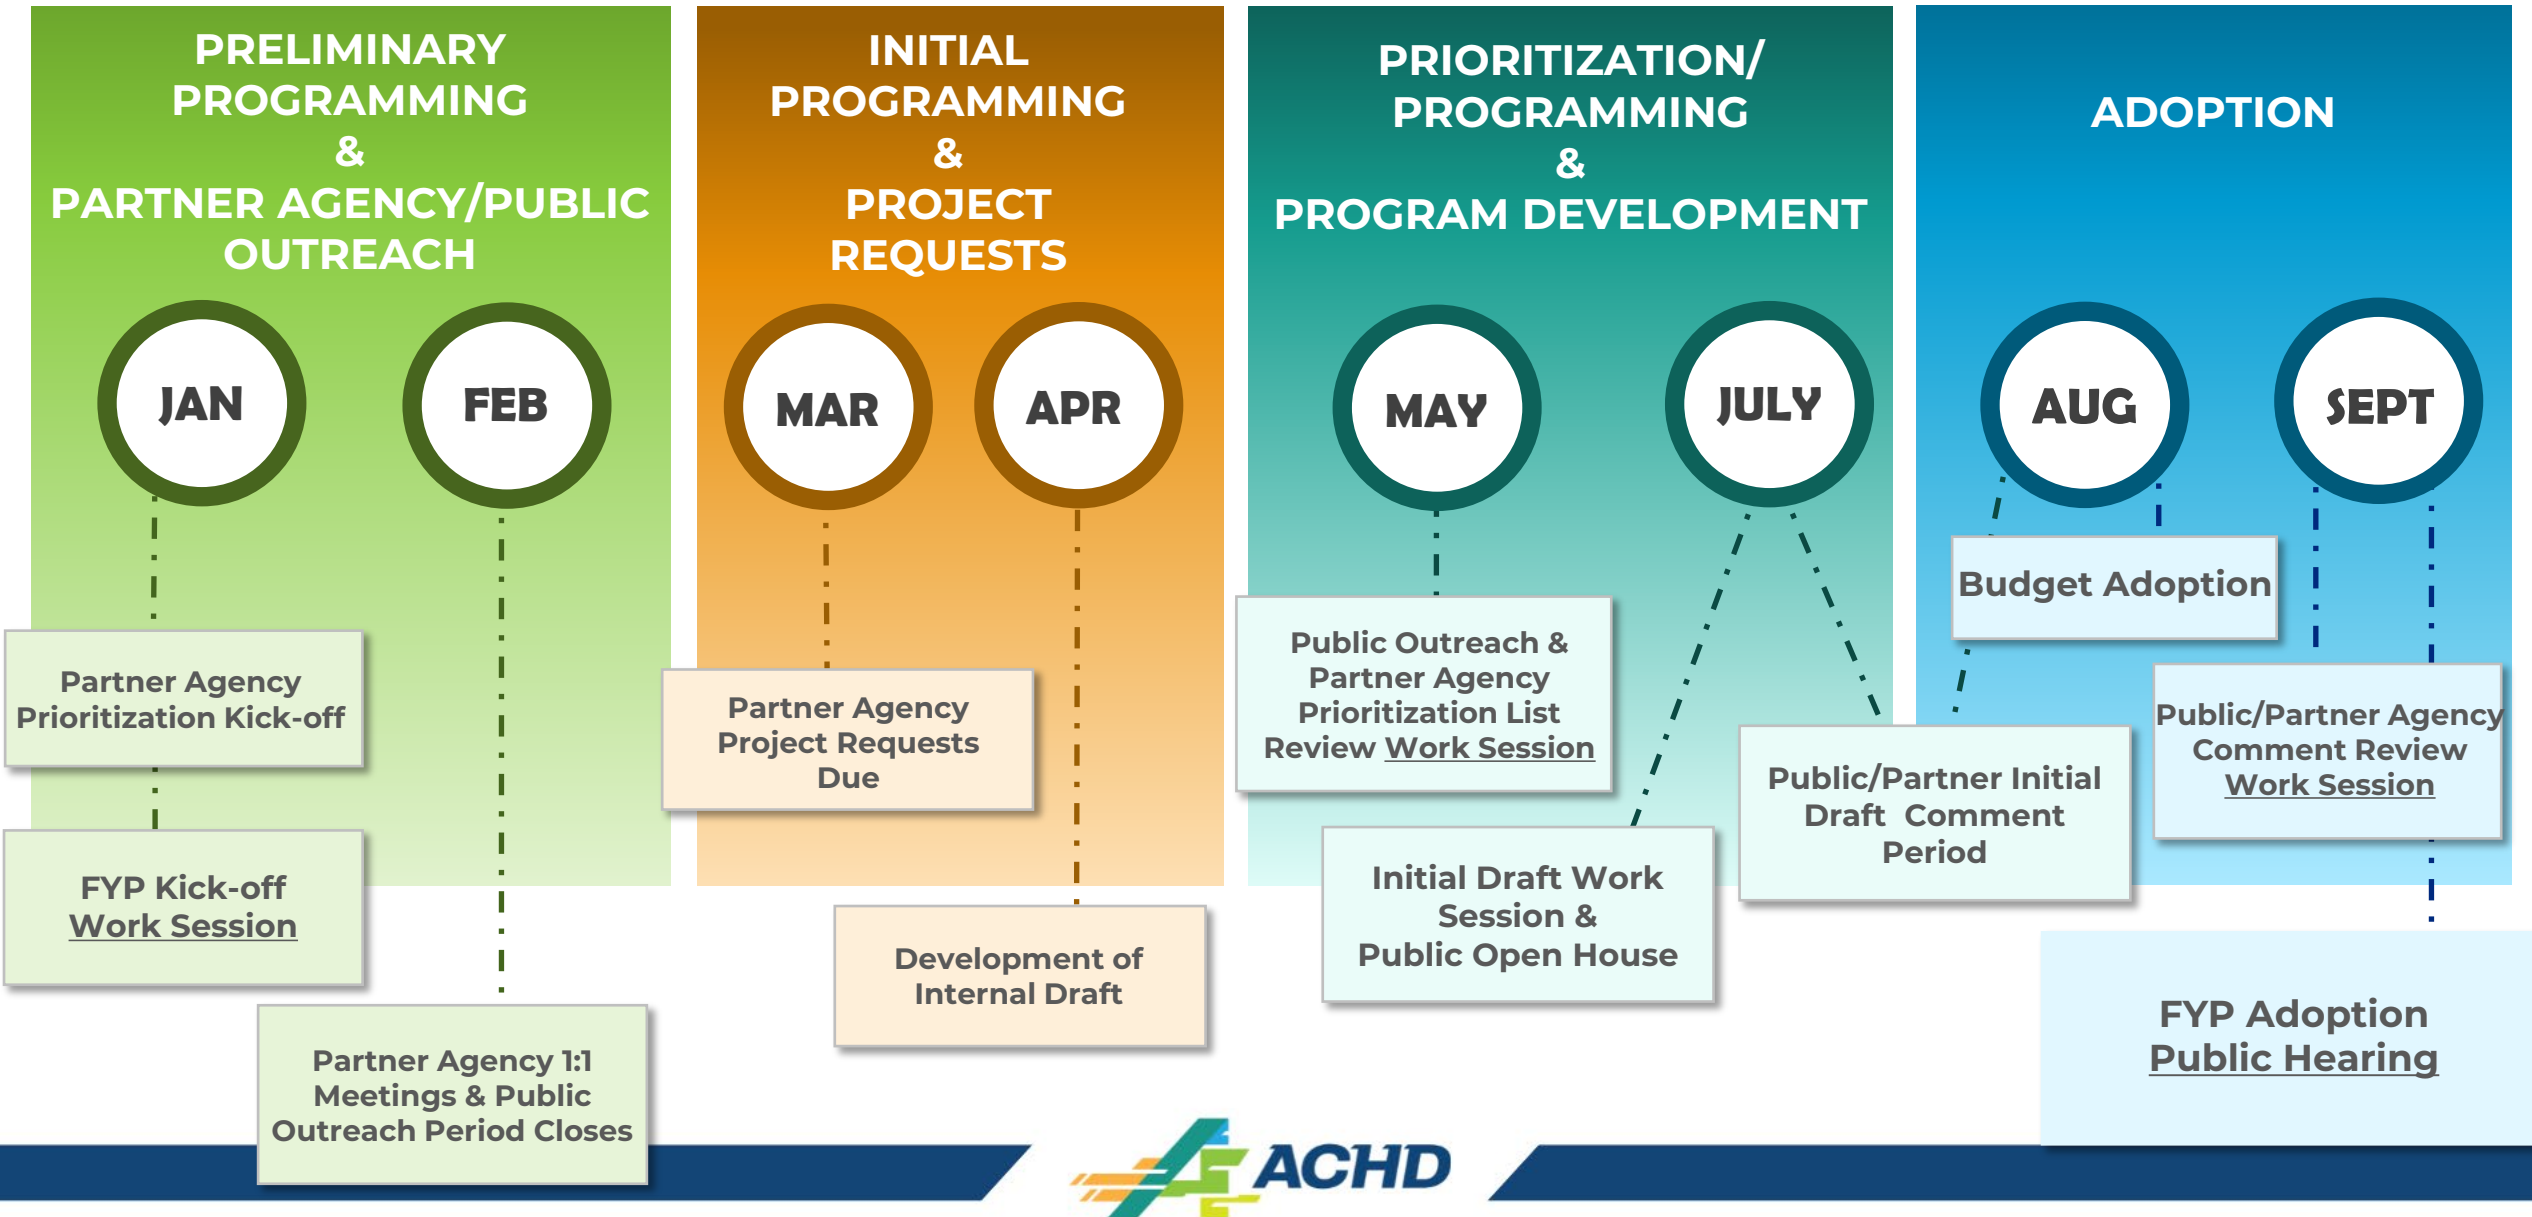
PRELIMINARY PROGRAMMING & PARTNER AGENCY/PUBLIC OUTREACH

JAN

FEB

Partner Agency Prioritization Kick-off

FYP Kick-off Work Session

Partner Agency 1:1 Meetings & Public Outreach Period Closes

INITIAL PROGRAMMING & PROJECT REQUESTS

MAR

APR

Partner Agency Project Requests Due

Development of Internal Draft

PRIORITIZATION/ PROGRAMMING & PROGRAM DEVELOPMENT

MAY

JULY

Public Outreach & Partner Agency Prioritization List Review Work Session

Initial Draft Work Session & Public Open House

Public/Partner Initial Draft Comment Period

ADOPTION

AUG

SEPT

Budget Adoption

Public/Partner Agency Comment Review Work Session

FYP Adoption Public Hearing

ACHD